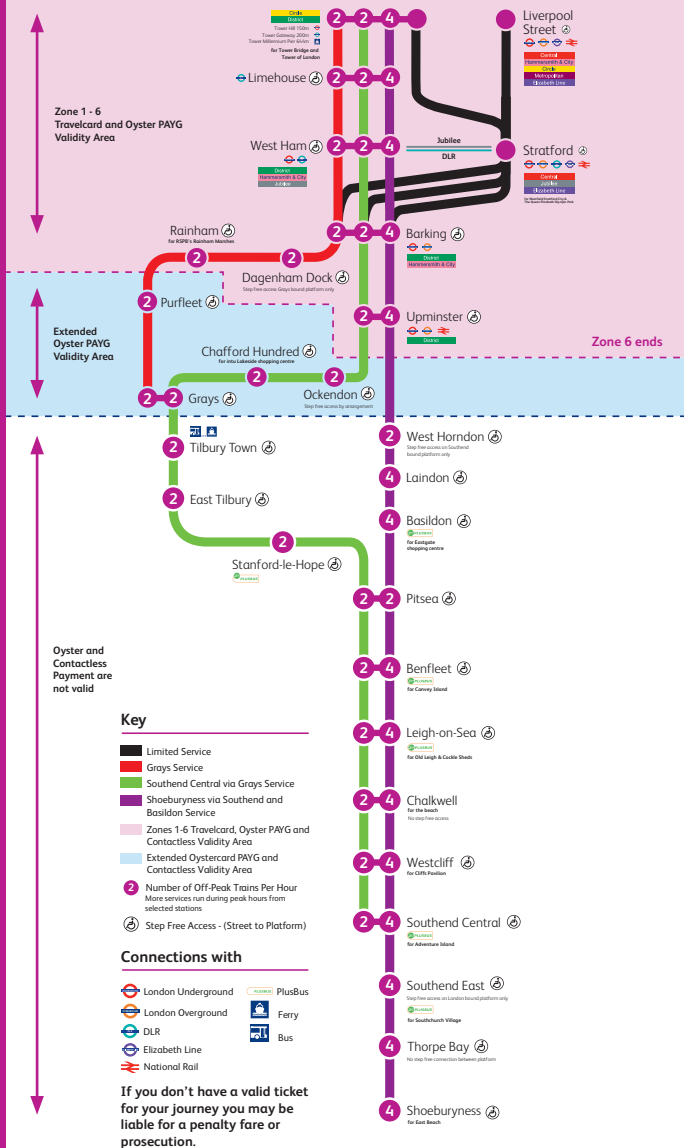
Zone 1 - 6 Travelcard and Oyster PAYG Validity Area

Circle
District
Tower Hill 150m
Tower Gateway 200m
Tower Millennium Pier 644m
for Tower Bridge and Tower of London

2 2 4

Liverpool Street
Central
Hammersmith & City
Circle
Metropolitan
Elizabeth Line

Limehouse 2 2 4

West Ham 2 2 4
District
Hammersmith & City
Jubilee

Jubilee
DLR

Stratford
Central
Jubilee
Elizabeth Line

Rainham
for RSPB's Rainham Marshes
2 2
Dagenham Dock
Step free access Grays bound platform only

2 2 4 Barking
District
Hammersmith & City

Extended Oyster PAYG Validity Area

2 Purfleet

2 4 Upminster
District

Zone 6 ends

Chafford Hundred
for intu Lakeside shopping centre
2 2
Ockendon
Step free access by arrangement

2 2 Grays

2 West Horndon
Step free access on Southend bound platform only

2 Tilbury Town

4 Laindon

2 East Tilbury

4 Basildon
PLUSBUS
for Eastgate shopping centre

2
Stanford-le-Hope
PLUSBUS

2 2 Pitsea

Oyster and Contactless Payment are not valid

2 4 Benfleet
PLUSBUS
for Canvey Island

2 4 Leigh-on-Sea
PLUSBUS
for Old Leigh & Cockle Sheds

2 4 Chalkwell
for the beach
No step free access

2 4 Westcliff
for Cliffs Pavilion

2 4 Southend Central
PLUSBUS
for Adventure Island

4 Southend East
Step free access on London bound platform only
PLUSBUS
for Southchurch Village

4 Thorpe Bay
No step free connection between platform

4 Shoeburyness
for East Beach

Key
Limited Service
Grays Service
Southend Central via Grays Service
Shoeburyness via Southend and Basildon Service
Zones 1-6 Travelcard, Oyster PAYG and Contactless Validity Area
Extended Oystercard PAYG and Contactless Validity Area
2 Number of Off-Peak Trains Per Hour
More services run during peak hours from selected stations
Step Free Access - (Street to Platform)

Connections with
London Underground
London Overground
DLR
Elizabeth Line
National Rail
PLUSBUS PlusBus
Ferry
Bus

If you don't have a valid ticket for your journey you may be liable for a penalty fare or prosecution.